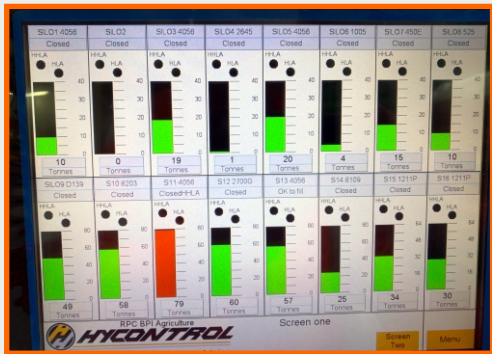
| SILO1 4056 | SILO2 | SILO3 4056 | SILO4 3645 | SILO5 4056 | SILO6 1005 | SILO7 450E | SILO8 525 |
|---|---|---|---|---|---|---|---|
| Closed | Closed | Closed | Closed | Closed | Closed | Closed | Closed |
| HHLA HLA | HHLA HLA | HHLA HLA | HHLA HLA | HHLA HLA | HHLA HLA | HHLA HLA | HHLA HLA |
| 10 Tonnes | 0 Tonnes | 19 Tonnes | 1 Tonnes | 20 Tonnes | 4 Tonnes | 15 Tonnes | 10 Tonnes |

| SILO9 D139 | S10 8203 | S11 4056 | S12 2700D | S13 4056 | S14 8109 | S15 1211P | S16 1211P |
|---|---|---|---|---|---|---|---|
| Closed | Closed | ClosedHHLA | Closed | OK to fill | Closed | Closed | Closed |
| HHLA HLA | HHLA HLA | HHLA HLA | HHLA HLA | HHLA HLA | HHLA HLA | HHLA HLA | HHLA HLA |
| 49 Tonnes | 58 Tonnes | 79 Tonnes | 60 Tonnes | 57 Tonnes | 25 Tonnes | 34 Tonnes | 30 Tonnes |

40 30 20 10 0

80 60 40 20 0

RPC BPI Agriculture
HYCONTROL
Screen one
Screen Two
Menu